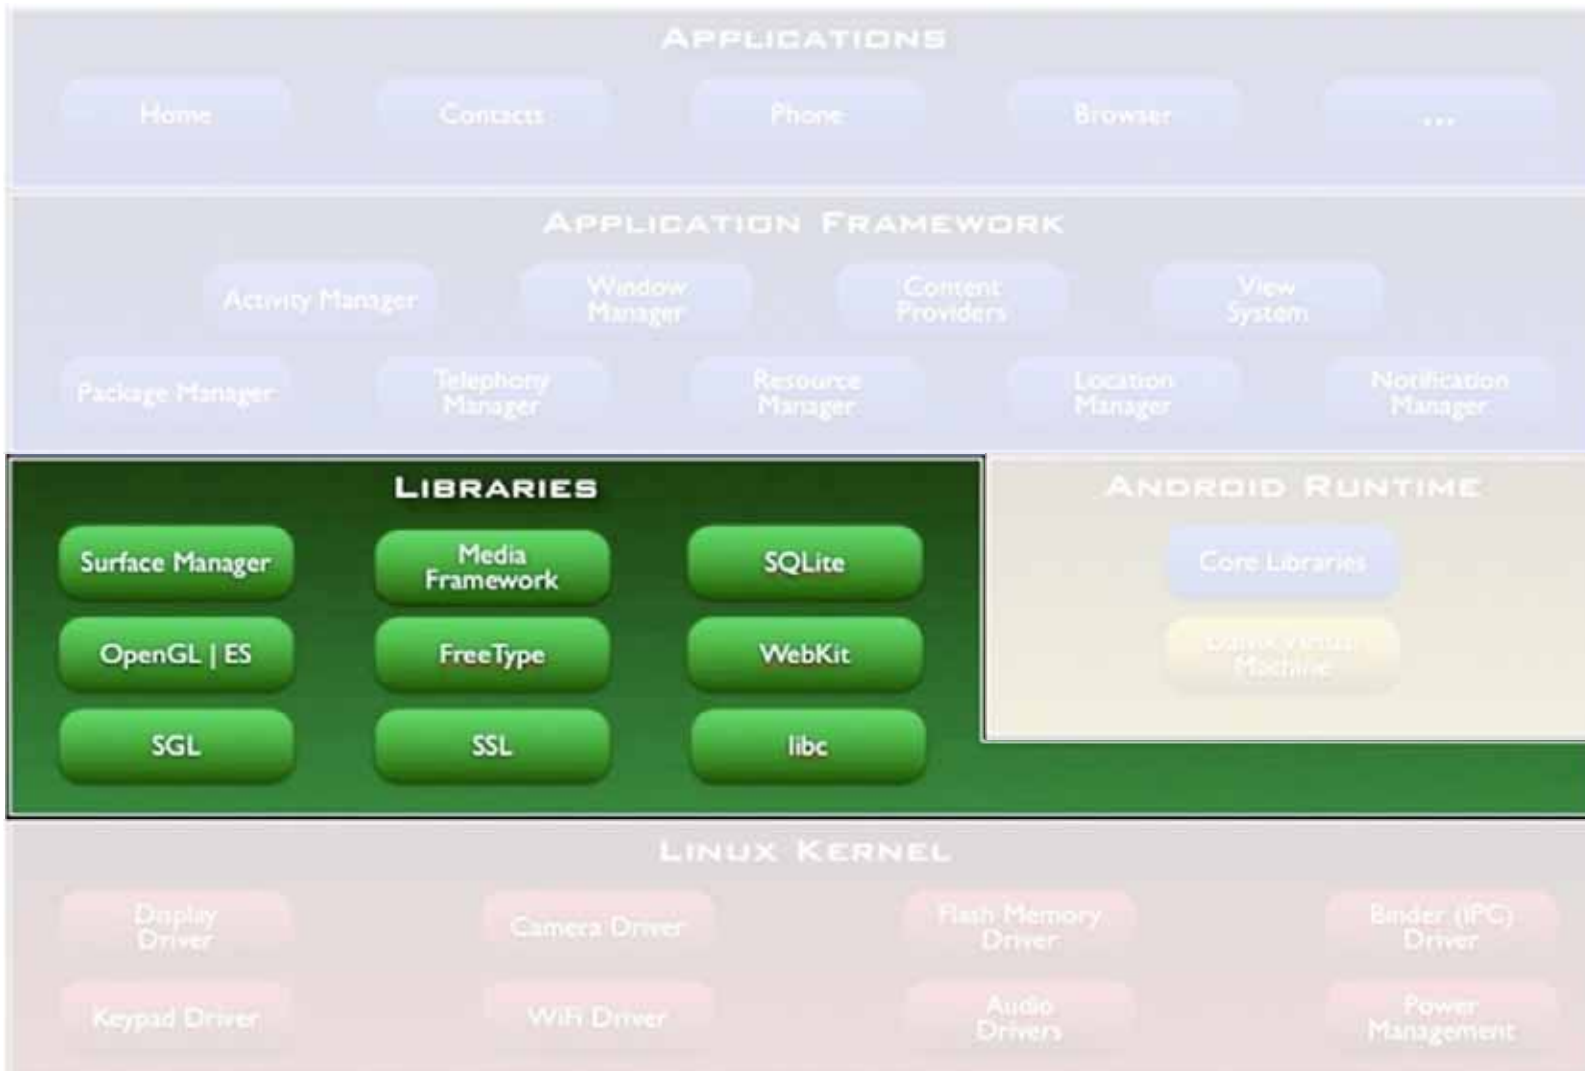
APPLICATIONS

Home

Contacts

Phone

Browser

...

APPLICATION FRAMEWORK

Activity Manager

Window Manager

Content Providers

View System

Package Manager

Telephony Manager

Resource Manager

Location Manager

Notification Manager

LIBRARIES

Surface Manager

Media Framework

SQLite

OpenGL | ES

FreeType

WebKit

SGL

SSL

libc

ANDROID RUNTIME

Core Libraries

Dalvik Virtual Machine

LINUX KERNEL

Display Driver

Camera Driver

Flash Memory Driver

Binder (IPC) Driver

Keypad Driver

WiFi Driver

Audio Drivers

Power Management